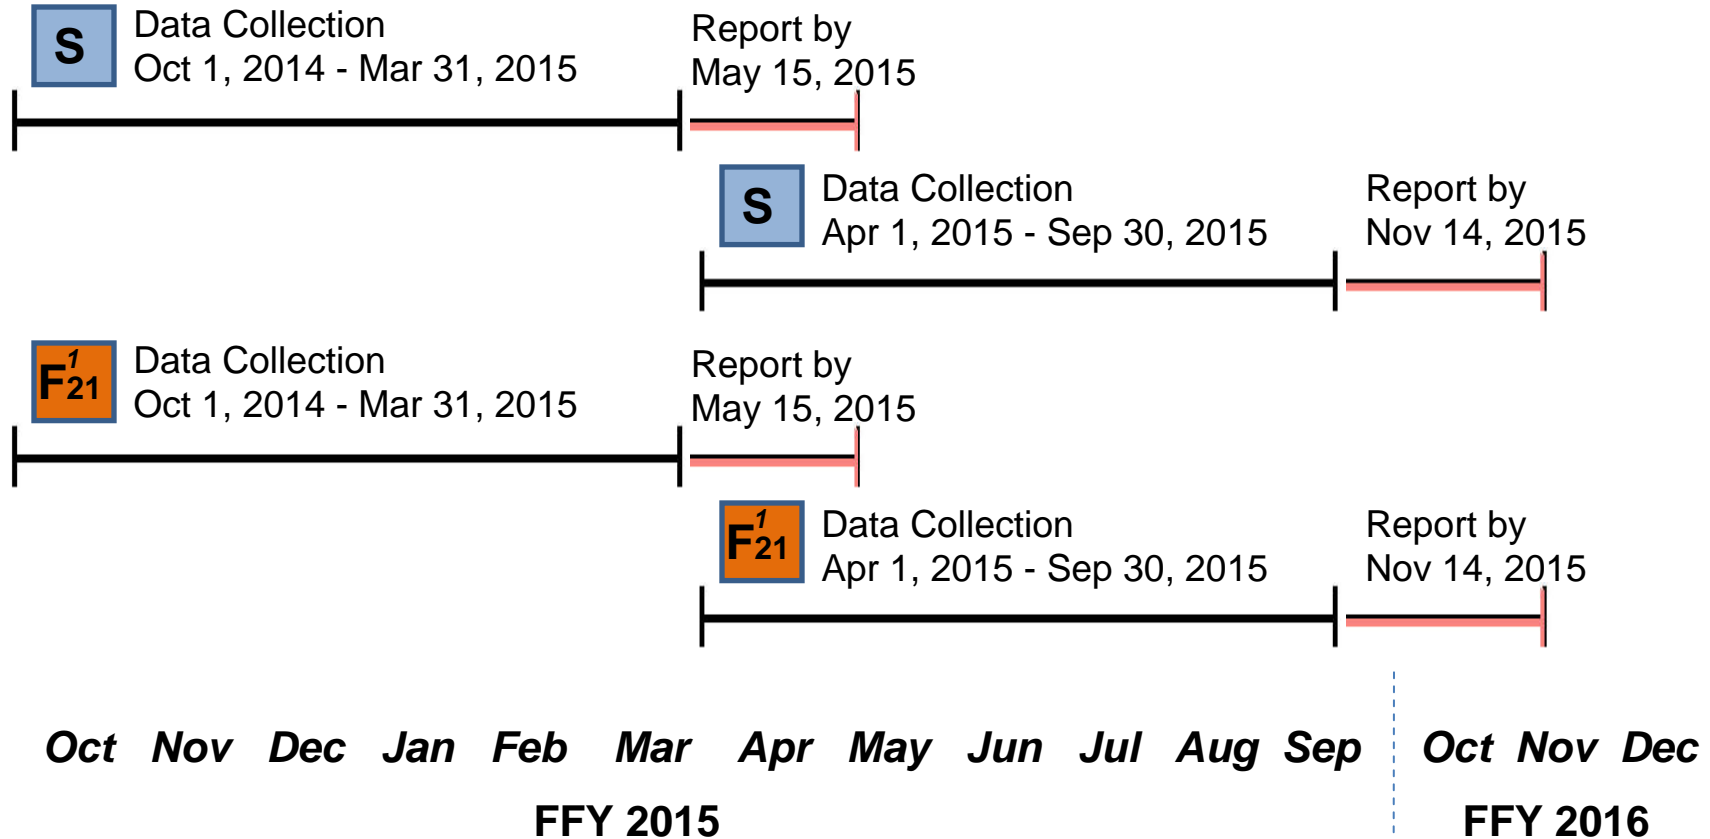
S Data Collection
Oct 1, 2014 - Mar 31, 2015

Report by
May 15, 2015

S Data Collection
Apr 1, 2015 - Sep 30, 2015

Report by
Nov 14, 2015

$F^{1}_{21}$ Data Collection
Oct 1, 2014 - Mar 31, 2015

Report by
May 15, 2015

$F^{1}_{21}$ Data Collection
Apr 1, 2015 - Sep 30, 2015

Report by
Nov 14, 2015

Oct Nov Dec Jan Feb Mar Apr May Jun Jul Aug Sep Oct Nov Dec

FFY 2015 FFY 2016